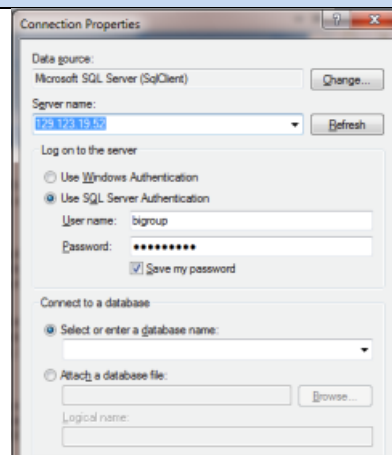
Connection Properties

?

Data source:
Microsoft SQL Server (SqlClient)
Change...

Server name:
129.123.19.52
Refresh

Log on to the server

Use Windows Authentication
Use SQL Server Authentication
User name: bigroup
Password: ●●●●●●●●●
Save my password

Connect to a database

Select or enter a database name:

Attach a database file:
Browse...
Logical name: